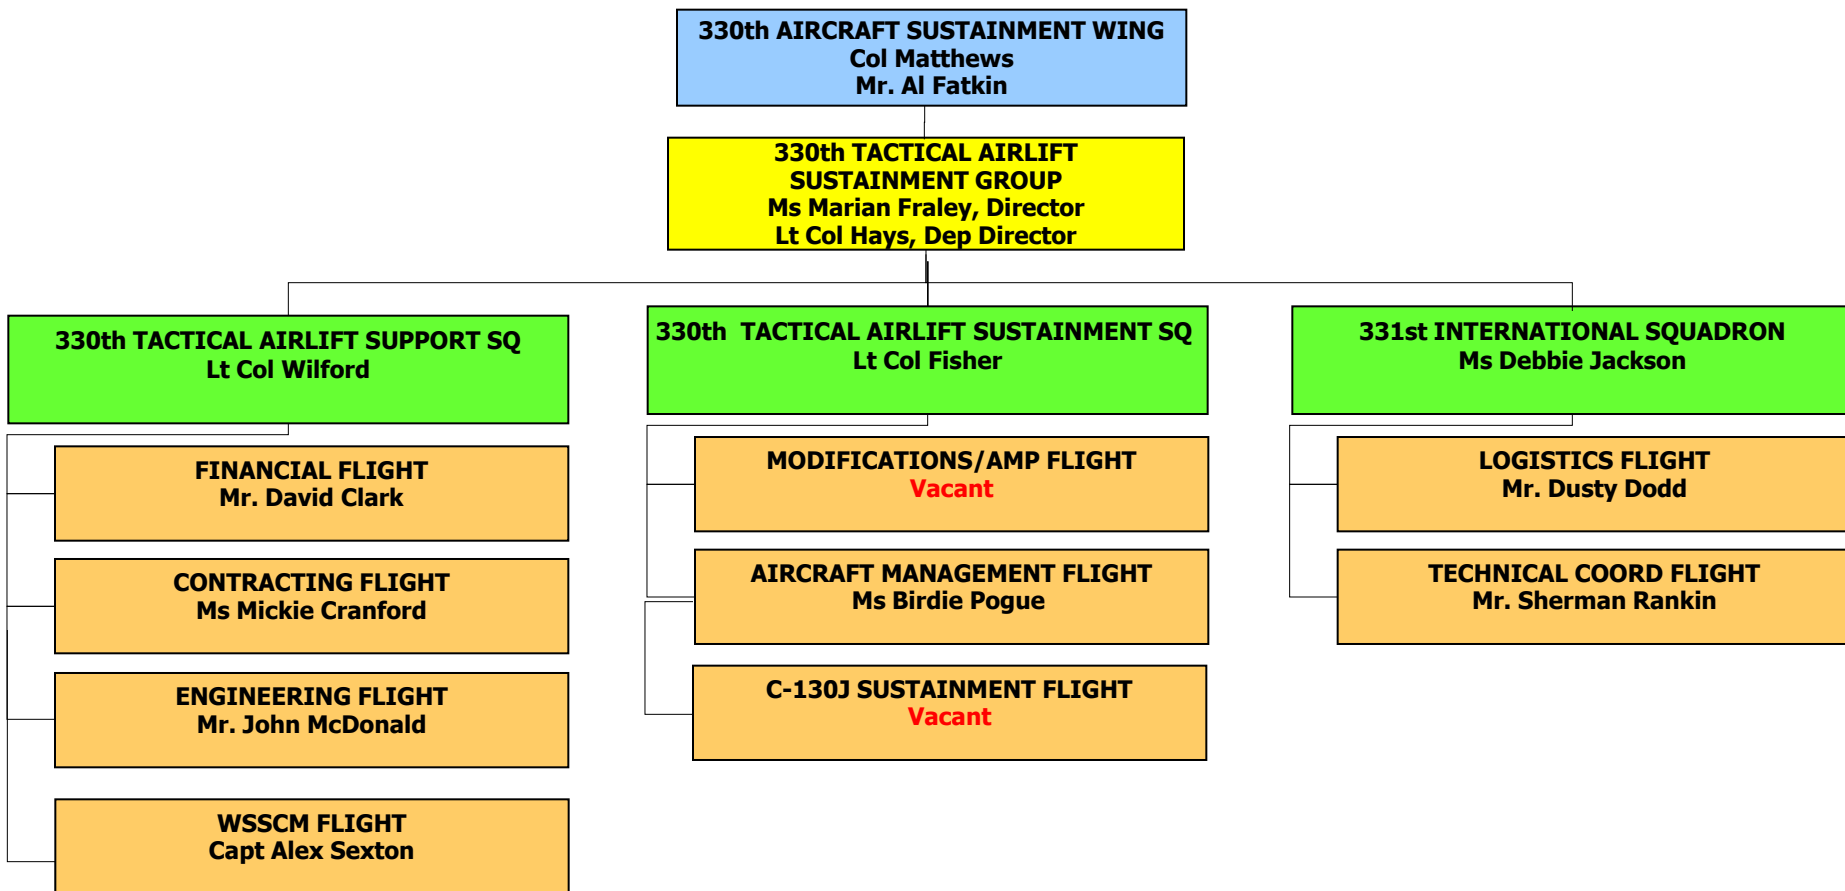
330th AIRCRAFT SUSTAINMENT WING
Col Matthews
Mr. Al Fatkin

330th TACTICAL AIRLIFT SUSTAINMENT GROUP
Ms Marian Fraley, Director
Lt Col Hays, Dep Director

330th TACTICAL AIRLIFT SUPPORT SQ
Lt Col Wilford

FINANCIAL FLIGHT
Mr. David Clark

CONTRACTING FLIGHT
Ms Mickie Cranford

ENGINEERING FLIGHT
Mr. John McDonald

WSSCM FLIGHT
Capt Alex Sexton

330th TACTICAL AIRLIFT SUSTAINMENT SQ
Lt Col Fisher

MODIFICATIONS/AMP FLIGHT
Vacant

AIRCRAFT MANAGEMENT FLIGHT
Ms Birdie Pogue

C-130J SUSTAINMENT FLIGHT
Vacant

331st INTERNATIONAL SQUADRON
Ms Debbie Jackson

LOGISTICS FLIGHT
Mr. Dusty Dodd

TECHNICAL COORD FLIGHT
Mr. Sherman Rankin